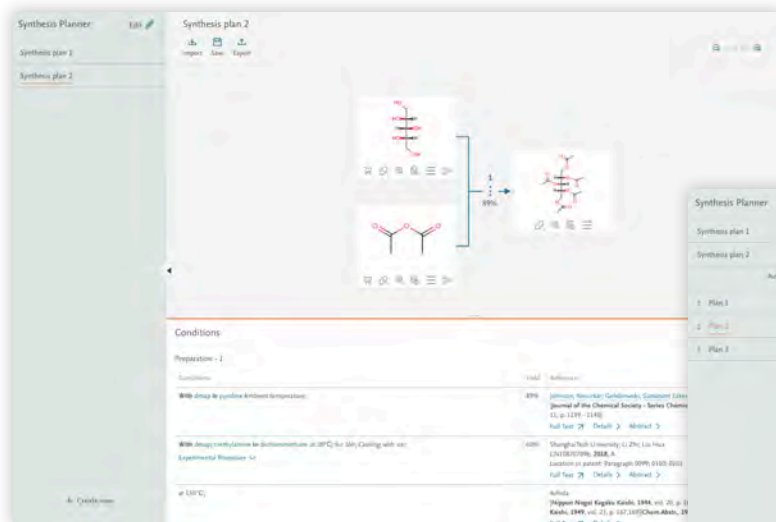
Synthesis Planner Edit

Synthesis plan 1

Synthesis plan 2

Synthesis plan 2

Import Save Export

1

89%

Conditions

Preparation - 1

Conditions

Yield

Reference

With dmap in pyridine Ambient temperature;

89%

Johnson, Nieuwkerk; Goldsmith, Constant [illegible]

Journal of the Chemical Society - Series Chemical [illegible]

11, p. 1139 - 1140]

Full Text Details Abstract

With dmap; triethylamine in dichloromethane at 20°C; for 16h; Cooling with ice;

Experimental Procedure

ShanghaiTech University; Li Zhi; Liu Hua

CN108707096, 2018, A

Location in patent: Paragraph 0099; 0100-0101

Full Text Details Abstract

at 130°C;

Kaneda

[Nippon Nogei Kagaku Kaishi, 1944, vol. 20, p. 1]

Kaishi, 1949, vol. 23, p. 167,169][Chem.Abstr., 19

Create new

Synthesis Planner

Synthesis plan 1

Synthesis plan 2

1 Plan 1

2 Plan 2

3 Plan 3